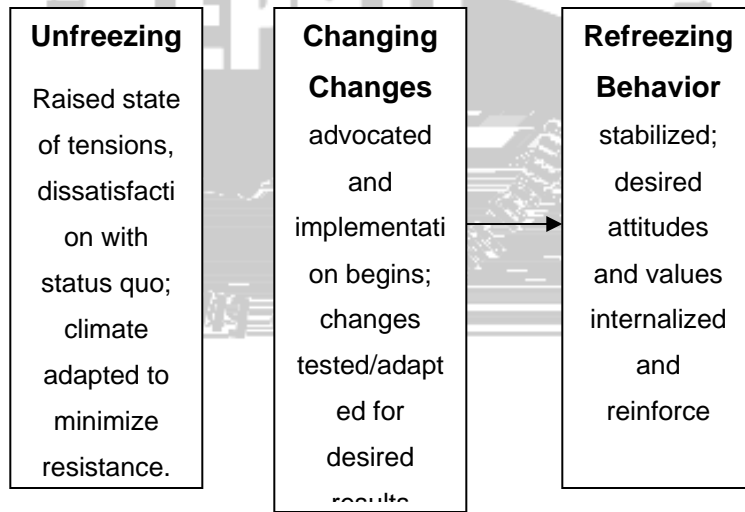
**Unfreezing**

Raised state of tensions, dissatisfaction with status quo; climate adapted to minimize resistance.

**Changing**

**Changes** advocated and implementation begins; changes tested/adapted for desired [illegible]

**Refreezing**

**Behavior** stabilized; desired attitudes and values internalized and reinforce